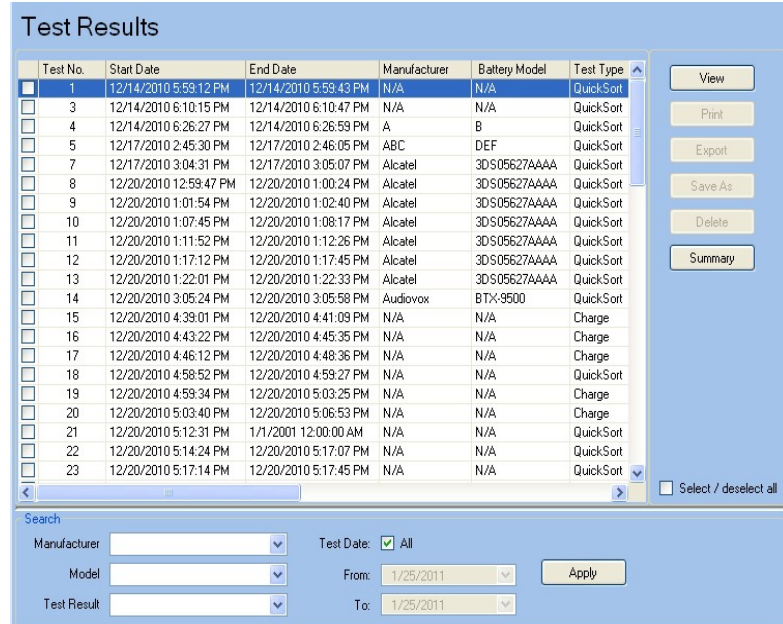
Test Results

| | Test No. | Start Date | End Date | Manufacturer | Battery Model | Test Type |
|---|---|---|---|---|---|---|
| | 1 | 12/14/2010 5:59:12 PM | 12/14/2010 5:59:43 PM | N/A | N/A | QuickSort |
| | 3 | 12/14/2010 6:10:15 PM | 12/14/2010 6:10:47 PM | N/A | N/A | QuickSort |
| | 4 | 12/14/2010 6:26:27 PM | 12/14/2010 6:26:59 PM | A | B | QuickSort |
| | 5 | 12/17/2010 2:45:30 PM | 12/17/2010 2:46:05 PM | ABC | DEF | QuickSort |
| | 7 | 12/17/2010 3:04:31 PM | 12/17/2010 3:05:07 PM | Alcatel | 3DS05627AAAA | QuickSort |
| | 8 | 12/20/2010 12:59:47 PM | 12/20/2010 1:00:24 PM | Alcatel | 3DS05627AAAA | QuickSort |
| | 9 | 12/20/2010 1:01:54 PM | 12/20/2010 1:02:40 PM | Alcatel | 3DS05627AAAA | QuickSort |
| | 10 | 12/20/2010 1:07:45 PM | 12/20/2010 1:08:17 PM | Alcatel | 3DS05627AAAA | QuickSort |
| | 11 | 12/20/2010 1:11:52 PM | 12/20/2010 1:12:26 PM | Alcatel | 3DS05627AAAA | QuickSort |
| | 12 | 12/20/2010 1:17:12 PM | 12/20/2010 1:17:45 PM | Alcatel | 3DS05627AAAA | QuickSort |
| | 13 | 12/20/2010 1:22:01 PM | 12/20/2010 1:22:33 PM | Alcatel | 3DS05627AAAA | QuickSort |
| | 14 | 12/20/2010 3:05:24 PM | 12/20/2010 3:05:58 PM | Audiovox | BTX-9500 | QuickSort |
| | 15 | 12/20/2010 4:39:01 PM | 12/20/2010 4:41:09 PM | N/A | N/A | Charge |
| | 16 | 12/20/2010 4:43:22 PM | 12/20/2010 4:45:35 PM | N/A | N/A | Charge |
| | 17 | 12/20/2010 4:46:12 PM | 12/20/2010 4:48:36 PM | N/A | N/A | Charge |
| | 18 | 12/20/2010 4:58:52 PM | 12/20/2010 4:59:27 PM | N/A | N/A | QuickSort |
| | 19 | 12/20/2010 4:59:34 PM | 12/20/2010 5:03:25 PM | N/A | N/A | Charge |
| | 20 | 12/20/2010 5:03:40 PM | 12/20/2010 5:06:53 PM | N/A | N/A | Charge |
| | 21 | 12/20/2010 5:12:31 PM | 1/1/2001 12:00:00 AM | N/A | N/A | QuickSort |
| | 22 | 12/20/2010 5:14:24 PM | 12/20/2010 5:17:07 PM | N/A | N/A | QuickSort |
| | 23 | 12/20/2010 5:17:14 PM | 12/20/2010 5:17:45 PM | N/A | N/A | QuickSort |

View
Print
Export
Save As
Delete
Summary

Select / deselect all

Search
Manufacturer
Model
Test Result
Test Date: All
From: 1/25/2011
To: 1/25/2011
Apply